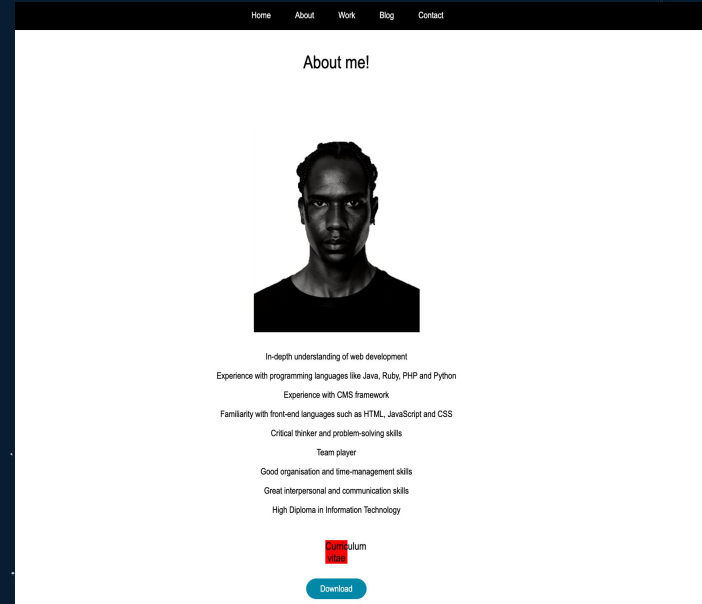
Home About Work Blog Contact

About me!

In-depth understanding of web development

Experience with programming languages like Java, Ruby, PHP and Python

Experience with CMS framework

Familiarity with front-end languages such as HTML, JavaScript and CSS

Critical thinker and problem-solving skills

Team player

Good organisation and time-management skills

Great interpersonal and communication skills

High Diploma in Information Technology

Curriculum vitae

Download